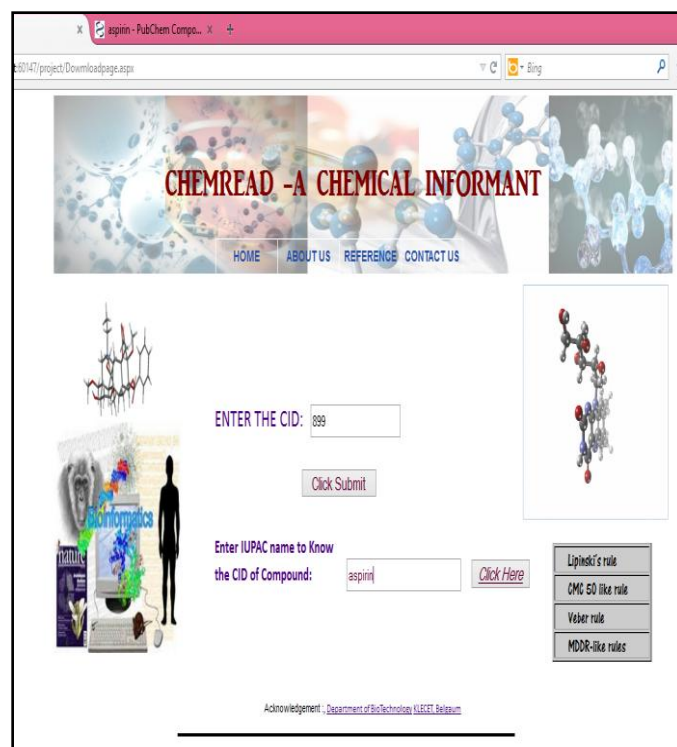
x aspirin - PubChem Compo... x +

:60147/project/Downloadpage.aspx

Bing

CHEMREAD -A CHEMICAL INFORMANT

HOME ABOUT US REFERENCE CONTACT US

ENTER THE CID: 899

Click Submit

Enter IUPAC name to Know the CID of Compound: aspirin

Click Here

Bioinformatics

nature

Lipinski's rule

CMC 50 like rule

Veber rule

MDDR-like rules

Acknowledgement : Department of BioTechnology KLECET, Belgaum